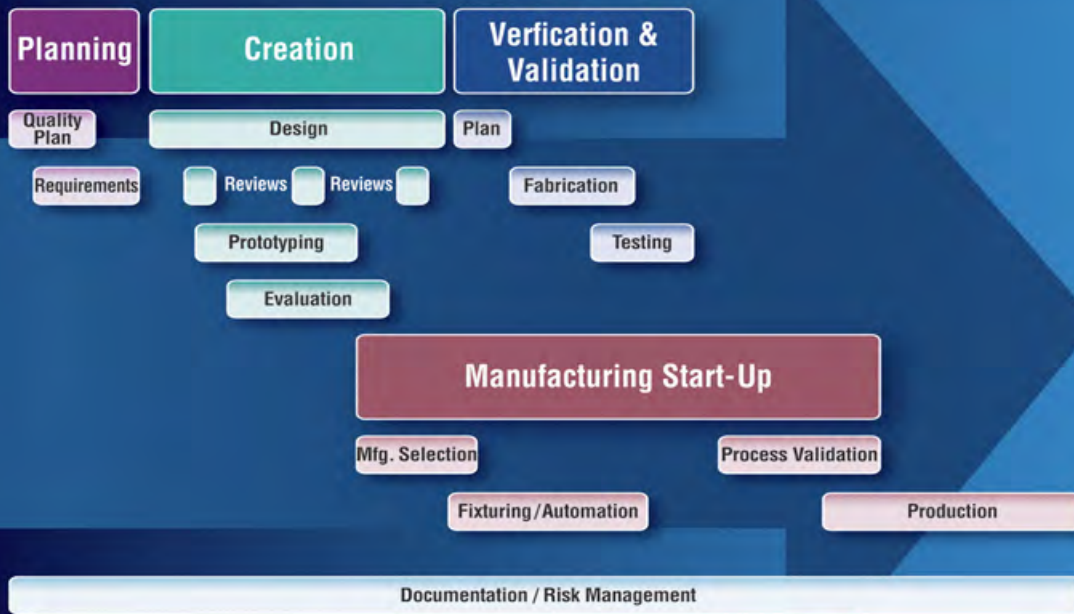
Planning

Creation

Verfication & Validation

Quality Plan

Design

Plan

Requirements

Reviews

Reviews

Fabrication

Prototyping

Testing

Evaluation

Manufacturing Start-Up

Mfg. Selection

Process Validation

Fixturing/Automation

Production

Documentation / Risk Management